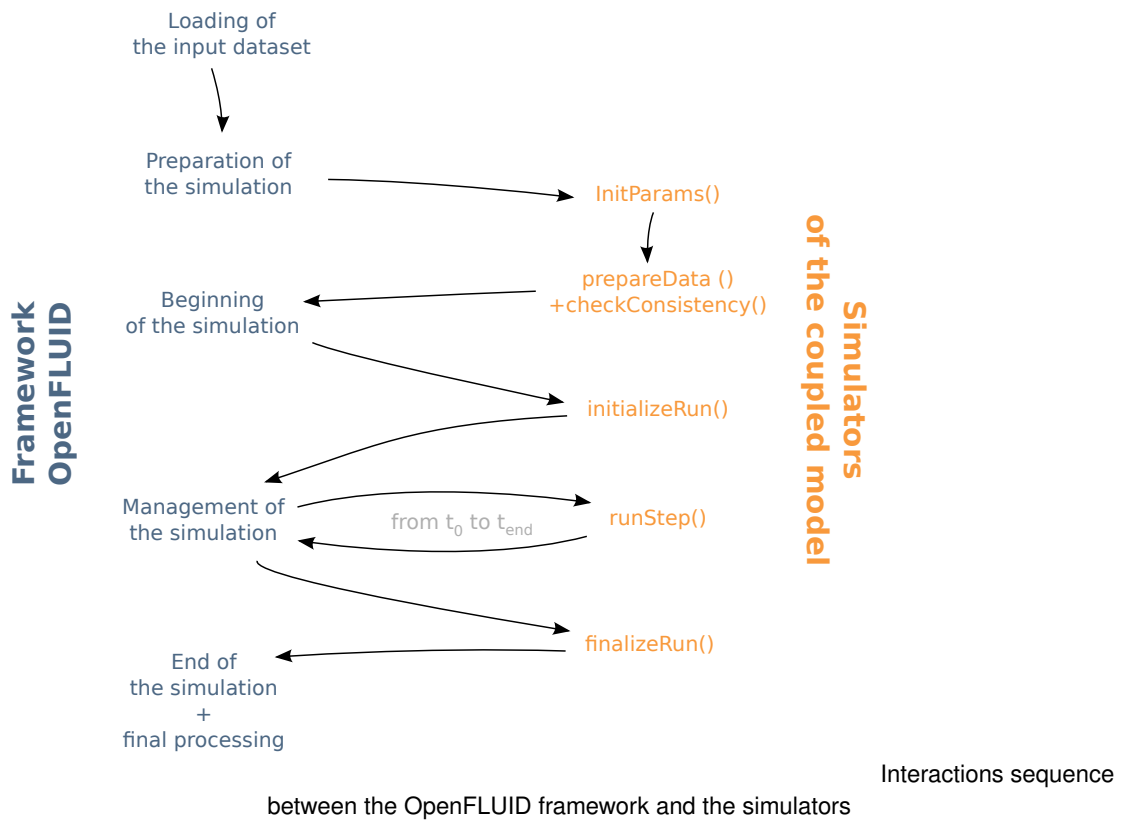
Framework
OpenFLUID

Loading of the input dataset

Preparation of the simulation

InitParams()

prepareData ()
+checkConsistency()

Beginning of the simulation

initializeRun()

Management of the simulation

runStep()

from $t_0$ to $t_{end}$

finalizeRun()

End of the simulation
+
final processing

Simulators
of the coupled model

Interactions sequence
between the OpenFLUID framework and the simulators